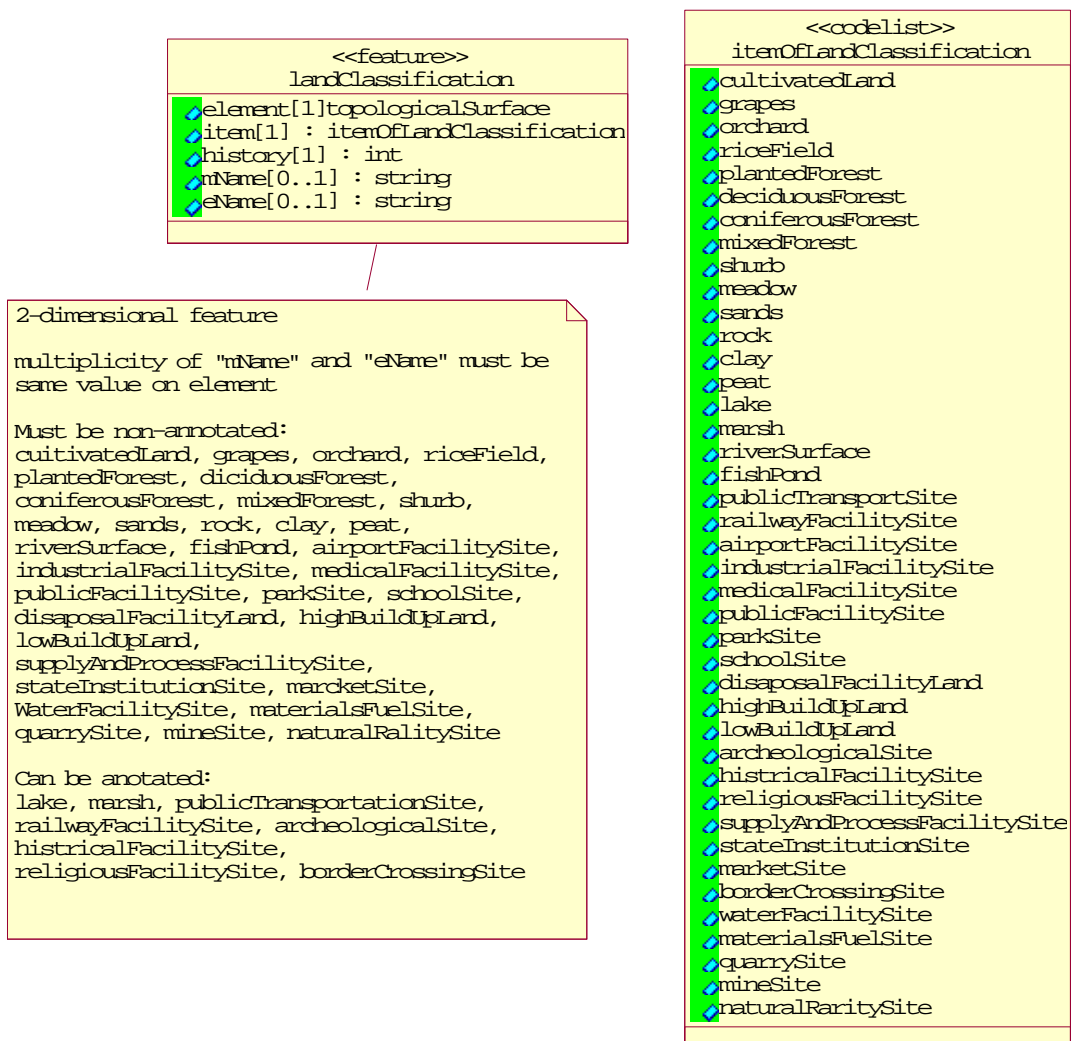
<<feature>>
landClassification

element[1]topologicalSurface
item[1] : itemOfLandClassification
history[1] : int
mName[0..1] : string
eName[0..1] : string

2-dimensional feature

multiplicity of "mName" and "eName" must be same value on element

Must be non-annotated:
cuitivatedLand, grapes, orchard, riceField, plantedForest, diciduousForest, coniferousForest, mixedForest, shurb, meadow, sands, rock, clay, peat, riverSurface, fishPond, airportFacilitySite, industrialFacilitySite, medicalFacilitySite, publicFacilitySite, parkSite, schoolSite, disaposalFacilityLand, highBuildUpLand, lowBuildUpLand, supplyAndProcessFacilitySite, stateInstitutionSite, marcketSite, WaterFacilitySite, materialsFuelSite, quarrySite, mineSite, naturalRalitySite

Can be anotated:
lake, marsh, publicTransportationSite, railwayFacilitySite, archeologicalSite, histricalFacilitySite, religiousFacilitySite, borderCrossingSite

<<codelist>>
itemOfLandClassification

cultivatedLand
grapes
orchard
riceField
plantedForest
deciduousForest
coniferousForest
mixedForest
shurb
meadow
sands
rock
clay
peat
lake
marsh
riverSurface
fishPond
publicTransportSite
railwayFacilitySite
airportFacilitySite
industrialFacilitySite
medicalFacilitySite
publicFacilitySite
parkSite
schoolSite
disaposalFacilityLand
highBuildUpLand
lowBuildUpLand
archeologicalSite
histricalFacilitySite
religiousFacilitySite
supplyAndProcessFacilitySite
stateInstitutionSite
marketSite
borderCrossingSite
waterFacilitySite
materialsFuelSite
quarrySite
mineSite
naturalRaritySite